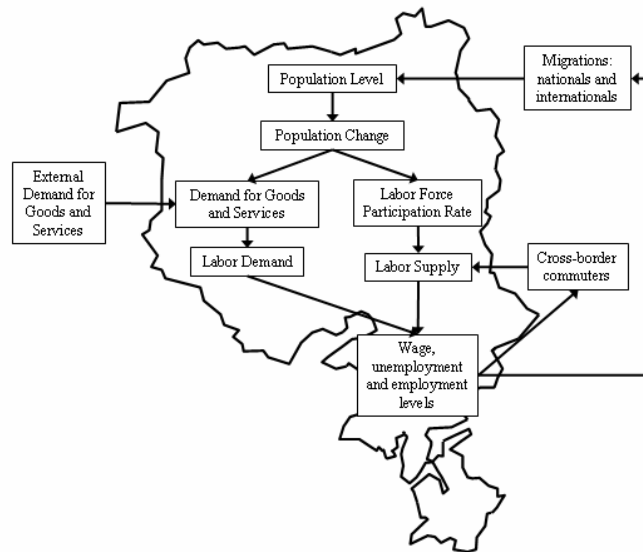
Population Level

Migrations: nationals and internationals

Population Change

External Demand for Goods and Services

Demand for Goods and Services

Labor Force Participation Rate

Labor Demand

Labor Supply

Cross-border commuters

Wage, unemployment and employment levels